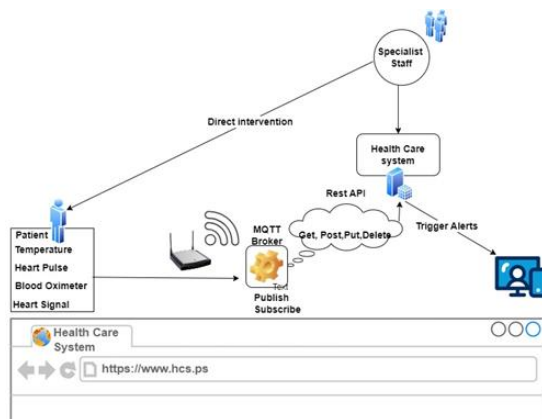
Specialist Staff

Direct intervention

Health Care system

Rest API

Trigger Alerts

Patient
Temperature
Heart Pulse
Blood Oximeter
Heart Signal

MQTT Broker

Get, Post,Put,Delete

Text

Publish
Subscribe

Health Care System

https://www.hcs.ps